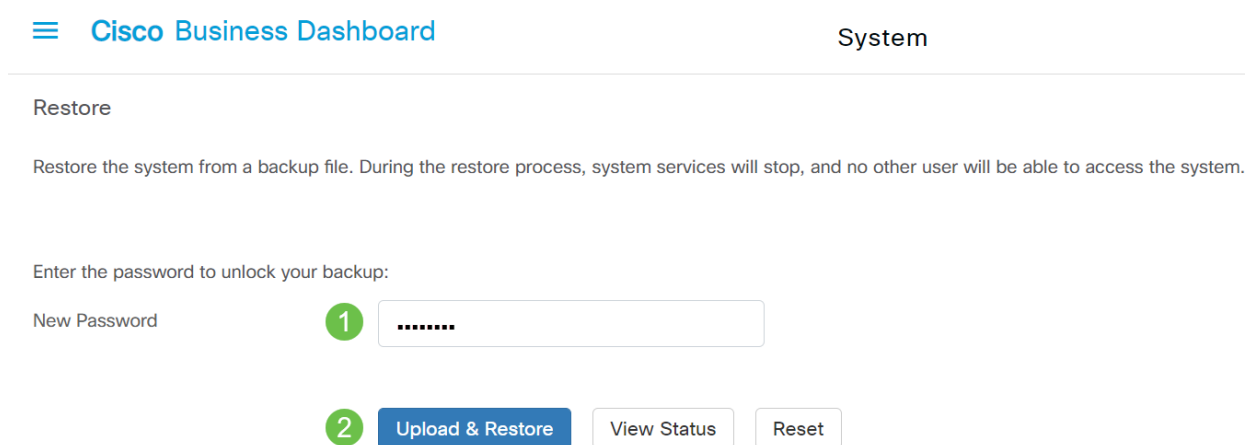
Cisco Business Dashboard

System

Restore

Restore the system from a backup file. During the restore process, system services will stop, and no other user will be able to access the system.

Enter the password to unlock your backup:

New Password

1

••••••••

2

Upload & Restore

View Status

Reset